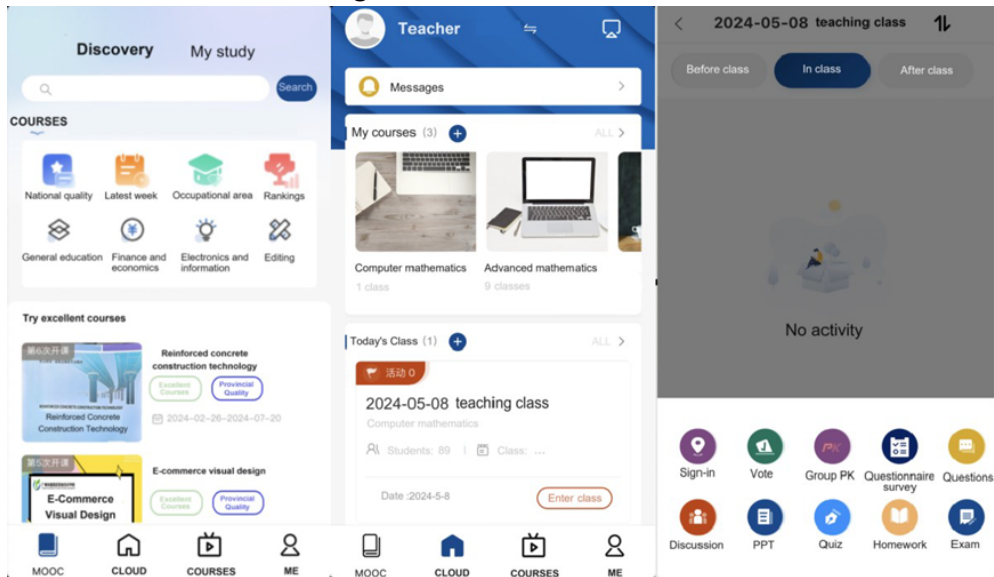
Discovery My study

Search

COURSES

National quality
Latest week
Occupational area
Rankings
General education
Finance and economics
Electronics and information
Editing

Try excellent courses

第6次开课
Reinforced Concrete Construction Technology
Reinforced concrete construction technology
Excellent Courses
Provincial Quality
2024-02-26~2024-07-20

第5次开课
E-Commerce Visual Design
E-commerce visual design
Excellent Courses
Provincial Quality

MOOC CLOUD COURSES ME

Teacher

Messages

My courses (3) ALL

Computer mathematics
1 class
Advanced mathematics
9 classes

Today's Class (1) ALL

活动 0
2024-05-08 teaching class
Computer mathematics
Students: 89 | Class: ...
Date :2024-5-8
Enter class

MOOC CLOUD COURSES ME

2024-05-08 teaching class

Before class In class After class

No activity

Sign-in
Vote
Group PK
Questionnaire survey
Questions
Discussion
PPT
Quiz
Homework
Exam